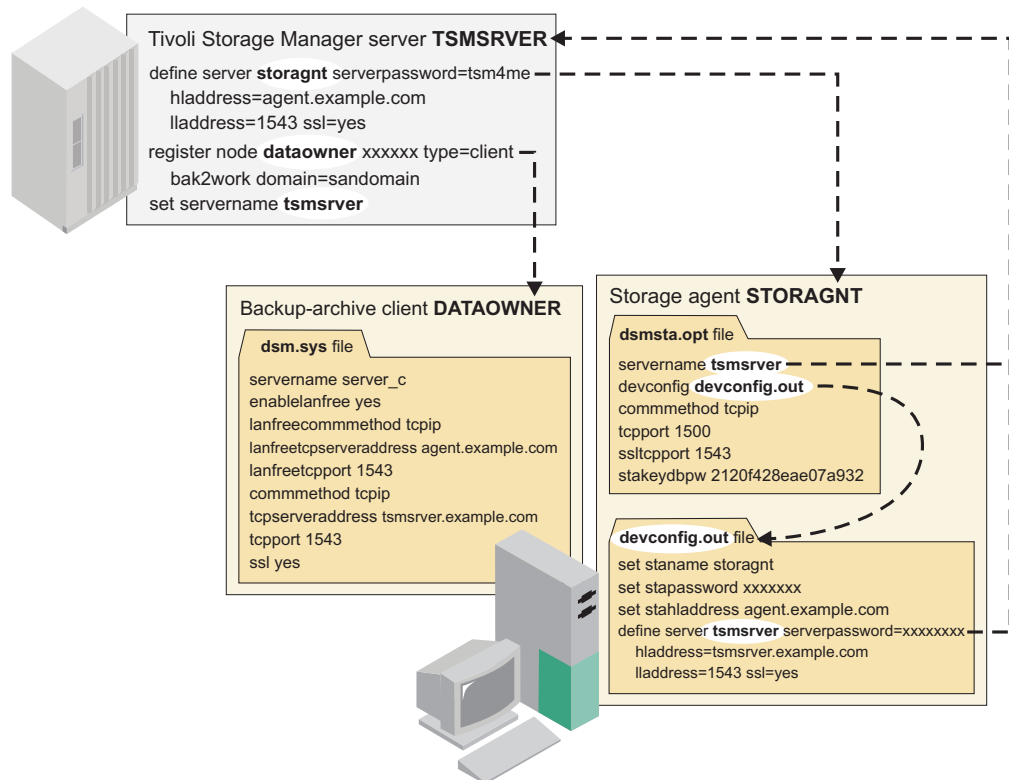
Tivoli Storage Manager server **TSMSRVER**

define server **storagnt** serverpassword=tsm4me
hladdress=agent.example.com
lladdress=1543 ssl=yes

register node **dataowner** xxxxxx type=client
bak2work domain=sandomain

set servername **tsmsrver**

Backup-archive client **DATAOWNER**

**dsm.sys** file

servername server_c
enablelanfree yes
lanfreecommmethod tcpip
lanfreetcpserveraddress agent.example.com
lanfreetcpport 1543
commmethod tcpip
tcpserveraddress tsmsrver.example.com
tcpport 1543
ssl yes

Storage agent **STORAGNT**

**dsmsta.opt** file

servername **tsmsrver**
devconfig **devconfig.out**
commmethod tcpip
tcpport 1500
ssltcpport 1543
stakeydbpw 2120f428eae07a932

**devconfig.out** file

set staname storagnt
set stapassword xxxxxxx
set stahladdress agent.example.com
define server **tsmsrver** serverpassword=xxxxxxxx
hladdress=tsmsrver.example.com
lladdress=1543 ssl=yes